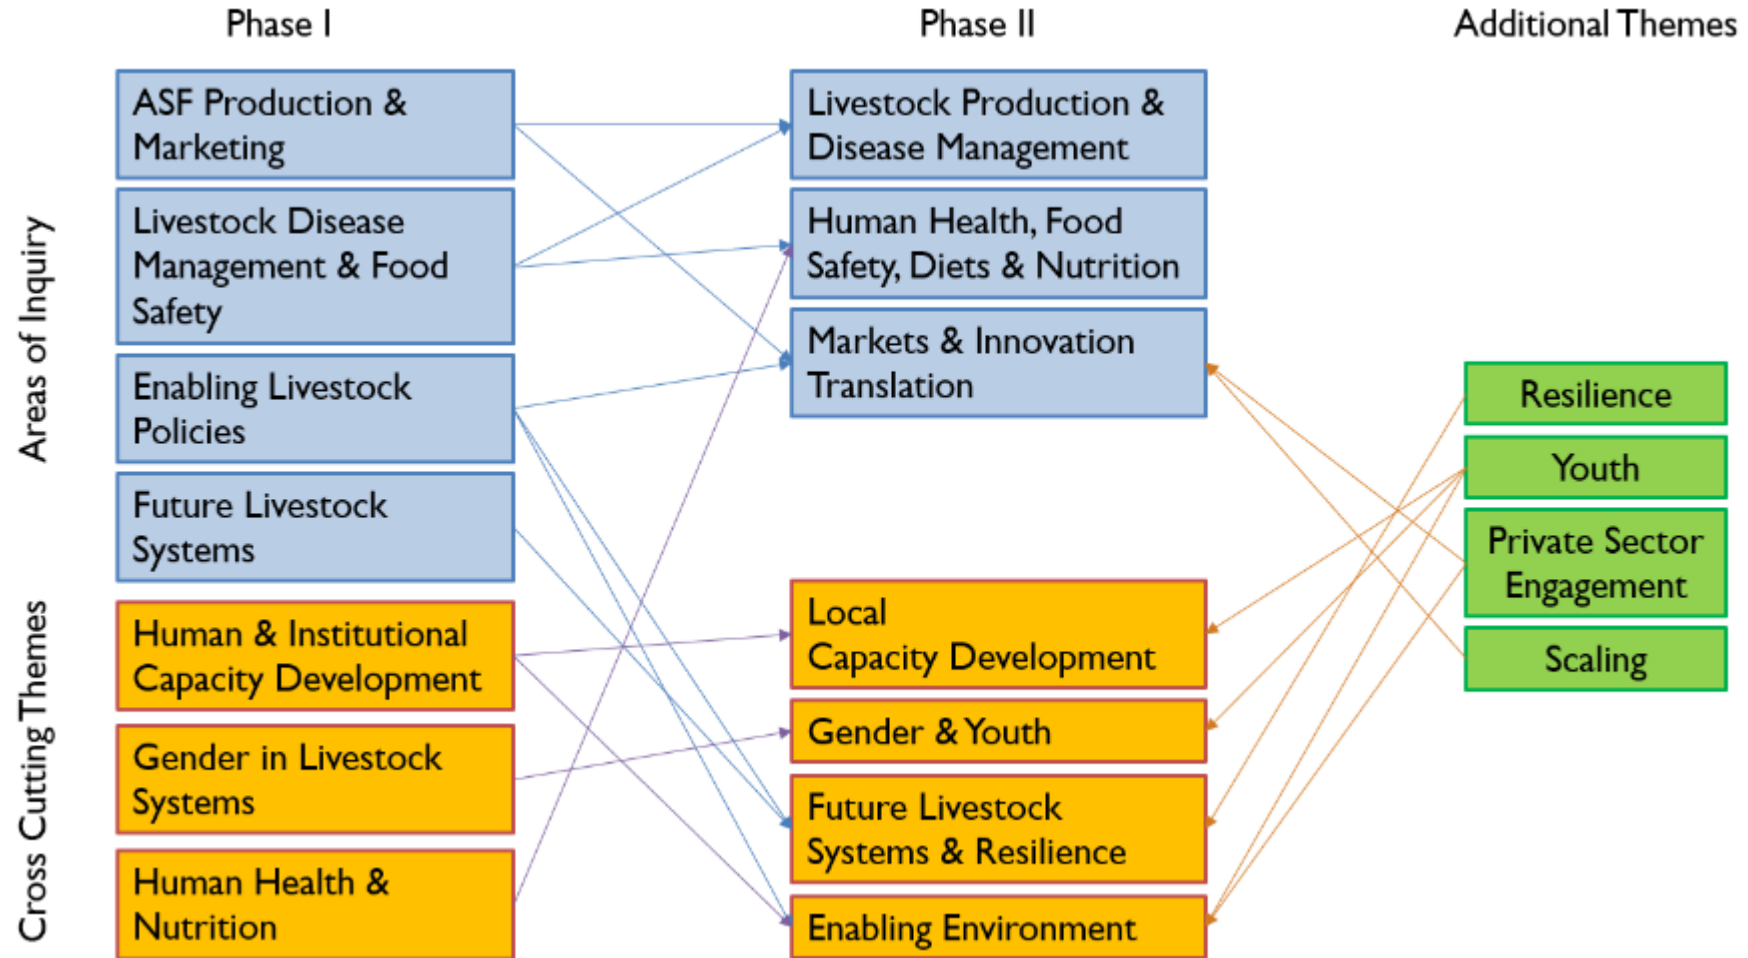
Phase I

Phase II

Additional Themes

Areas of Inquiry

ASF Production & Marketing

Livestock Disease Management & Food Safety

Enabling Livestock Policies

Future Livestock Systems

Cross Cutting Themes

Human & Institutional Capacity Development

Gender in Livestock Systems

Human Health & Nutrition

Livestock Production & Disease Management

Human Health, Food Safety, Diets & Nutrition

Markets & Innovation Translation

Local Capacity Development

Gender & Youth

Future Livestock Systems & Resilience

Enabling Environment

Resilience

Youth

Private Sector Engagement

Scaling